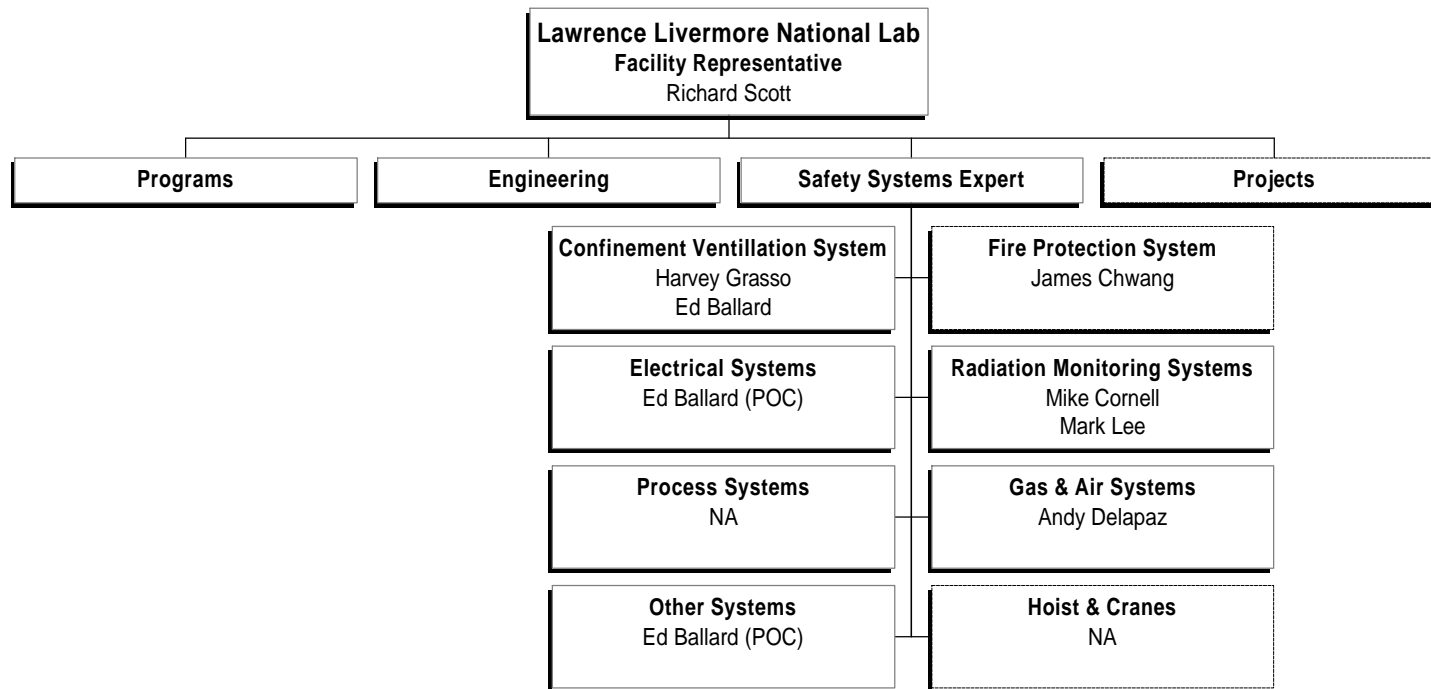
Lawrence Livermore National Lab
Facility Representative
Richard Scott

Programs

Engineering

Safety Systems Expert

Projects

Confinement Ventillation System
Harvey Grasso
Ed Ballard

Fire Protection System
James Chwang

Electrical Systems
Ed Ballard (POC)

Radiation Monitoring Systems
Mike Cornell
Mark Lee

Process Systems
NA

Gas & Air Systems
Andy Delapaz

Other Systems
Ed Ballard (POC)

Hoist & Cranes
NA